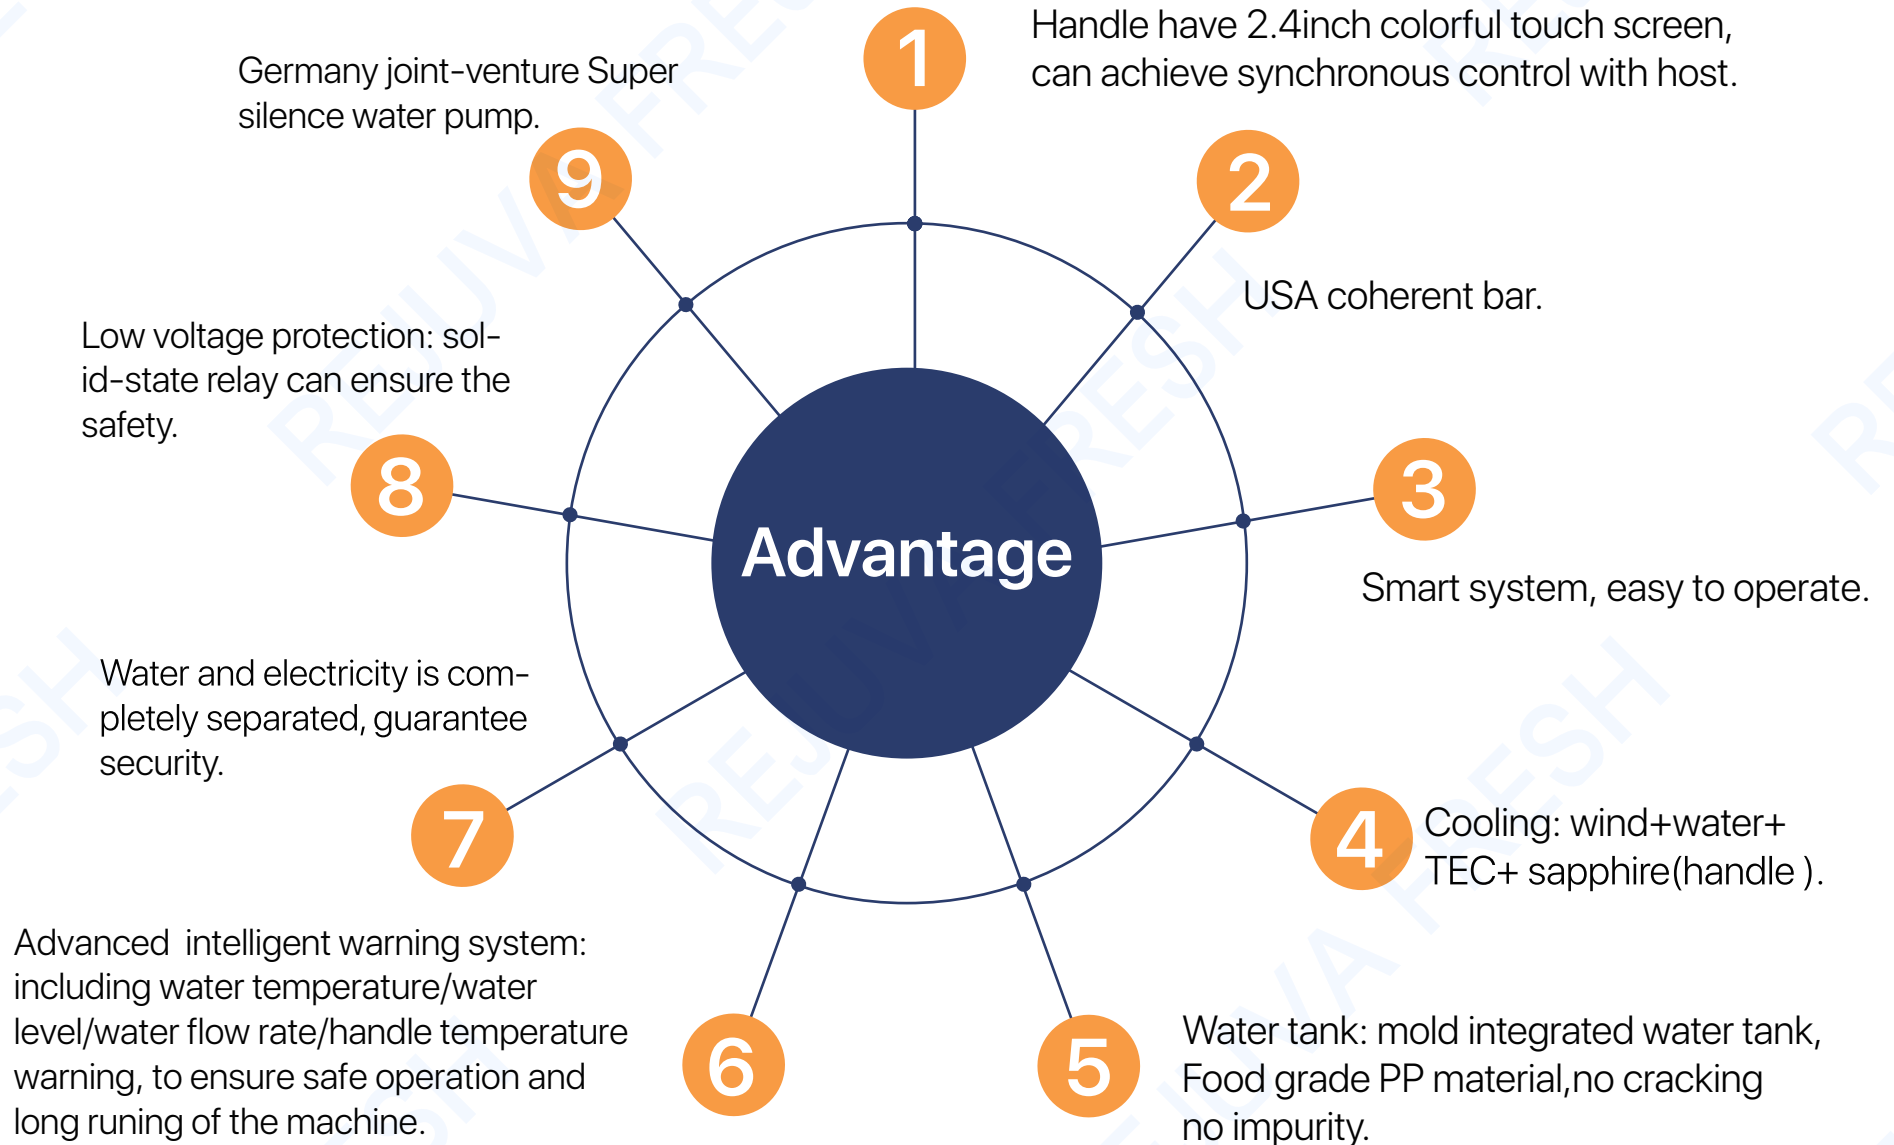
Advantage

1

Handle have 2.4inch colorful touch screen, can achieve synchronous control with host.

2

USA coherent bar.

3

Smart system, easy to operate.

4

Cooling: wind+water+ TEC+ sapphire(handle ).

5

Water tank: mold integrated water tank, Food grade PP material,no cracking no impurity.

6

Advanced intelligent warning system: including water temperature/water level/water flow rate/handle temperature warning, to ensure safe operation and long runing of the machine.

7

Water and electricity is completely separated, guarantee security.

8

Low voltage protection: solid-state relay can ensure the safety.

9

Germany joint-venture Super silence water pump.